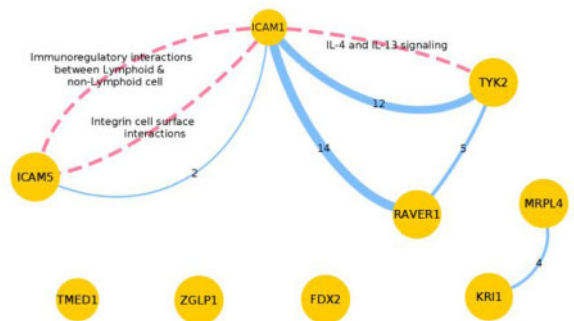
ICAM1

Immunoregulatory interactions between Lymphoid & non-Lymphoid cell

IL-4 and IL-13 signaling

TYK2

12

Integrin cell surface interactions

14

5

ICAM5

2

RAVER1

MRPL4

4

TMED1

ZGLP1

FDX2

KRI1